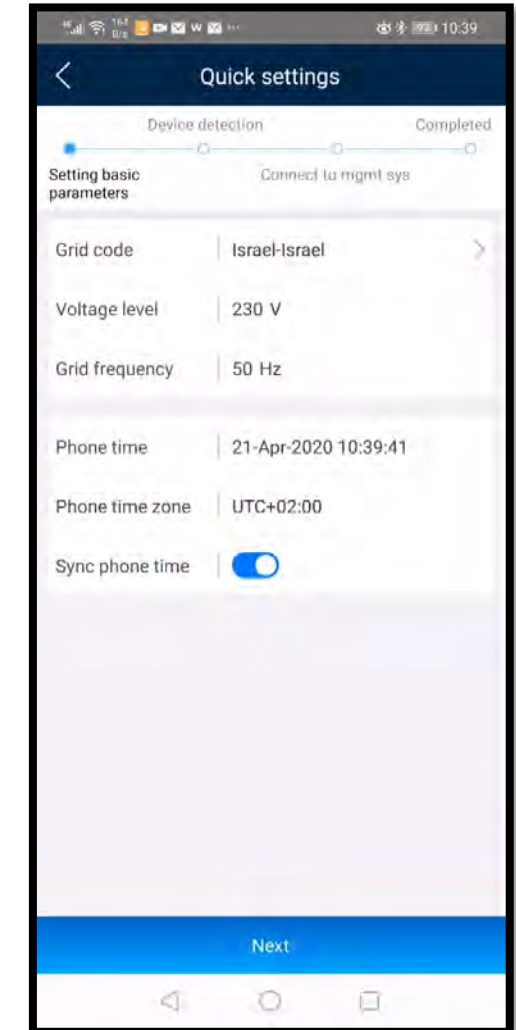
10:39

Quick settings

Device detection

Completed

Setting basic parameters

Connect to mgmt sys

Grid code | Israel-Israel

Voltage level | 230 V

Grid frequency | 50 Hz

Phone time | 21-Apr-2020 10:39:41

Phone time zone | UTC+02:00

Sync phone time

Next